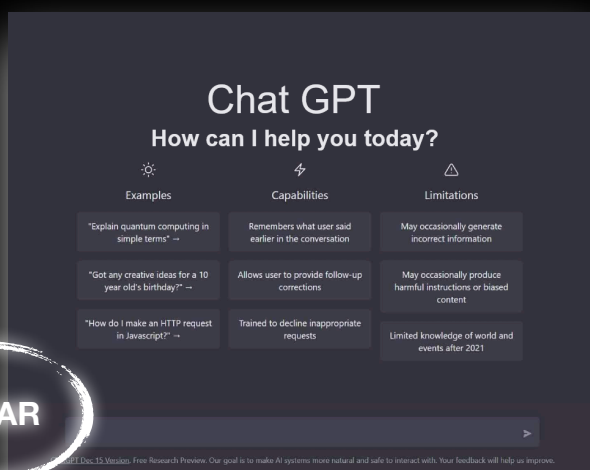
Chat GPT

How can I help you today?

Examples

"Explain quantum computing in simple terms" →

"Got any creative ideas for a 10 year old's birthday?" →

"How do I make an HTTP request in Javascript?" →

Capabilities

Remembers what user said earlier in the conversation

Allows user to provide follow-up corrections

Trained to decline inappropriate requests

Limitations

May occasionally generate incorrect information

May occasionally produce harmful instructions or biased content

Limited knowledge of world and events after 2021

AR

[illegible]GPT Dec 15 Version. Free Research Preview. Our goal is to make AI systems more natural and safe to interact with. Your feedback will help us improve.